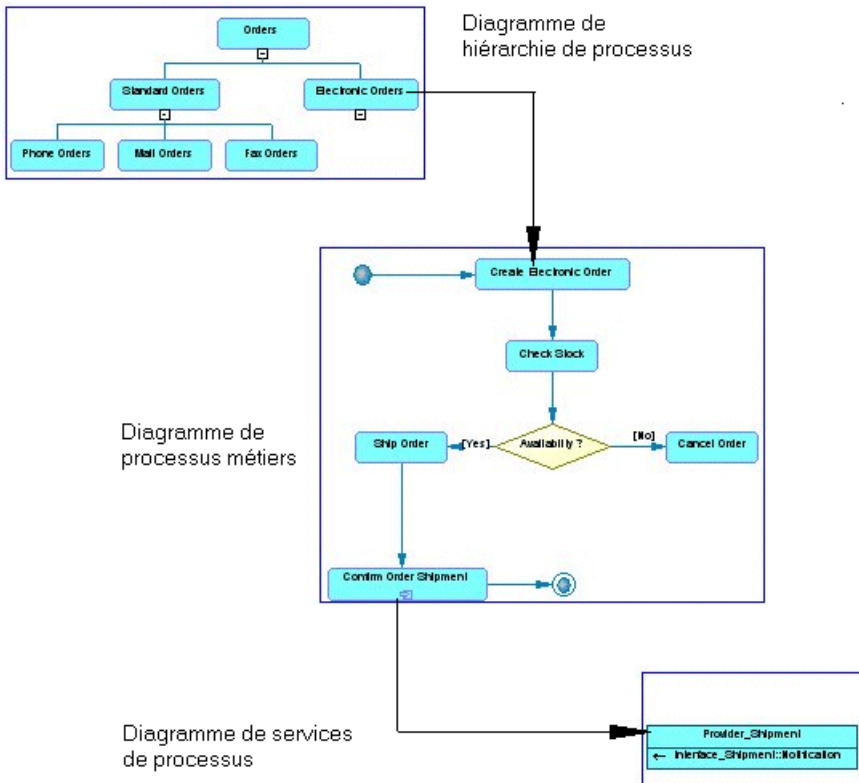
Orders

Standard Orders

Electronic Orders

Phone Orders

Mail Orders

Fax Orders

Diagramme de hiérarchie de processus

Create Electronic Order

Check Stock

Diagramme de processus métiers

Ship Order

[Yes]

Availablity ?

[No]

Cancel Order

Confirm Order Shipment

Diagramme de services de processus

Provider_Shipment

← Interface_Shipment::Notification